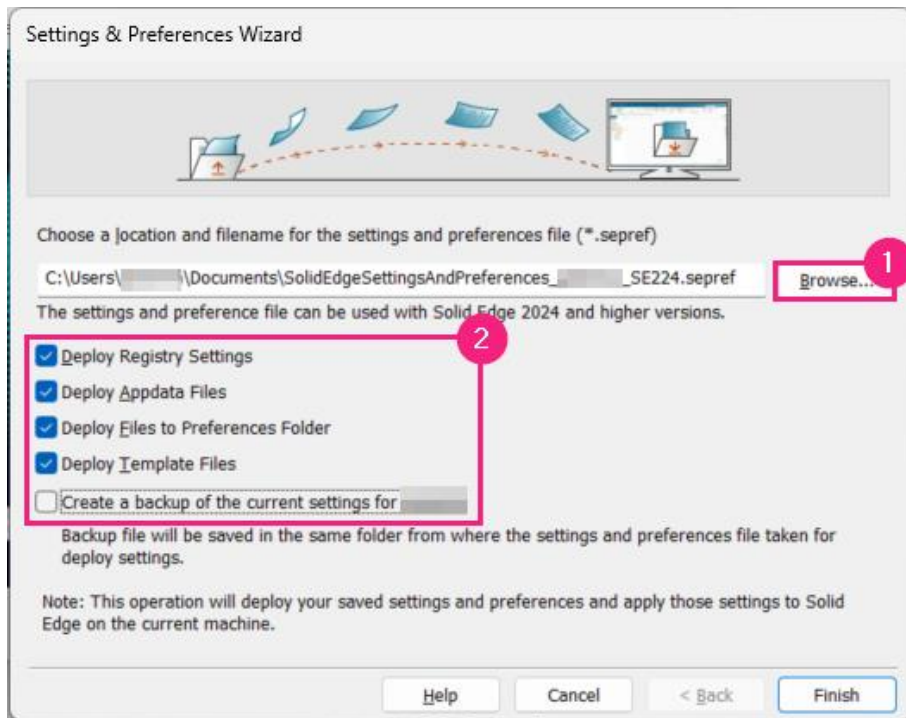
Settings & Preferences Wizard

Choose a location and filename for the settings and preferences file (*.sepref)

C:\Users\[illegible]\Documents\SolidEdgeSettingsAndPreferences_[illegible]_SE224.sepref

Browse...

1

The settings and preference file can be used with Solid Edge 2024 and higher versions.

2

Deploy Registry Settings

Deploy Appdata Files

Deploy Files to Preferences Folder

Deploy Template Files

Create a backup of the current settings for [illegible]

Backup file will be saved in the same folder from where the settings and preferences file taken for deploy settings.

Note: This operation will deploy your saved settings and preferences and apply those settings to Solid Edge on the current machine.

Help

Cancel

< Back

Finish